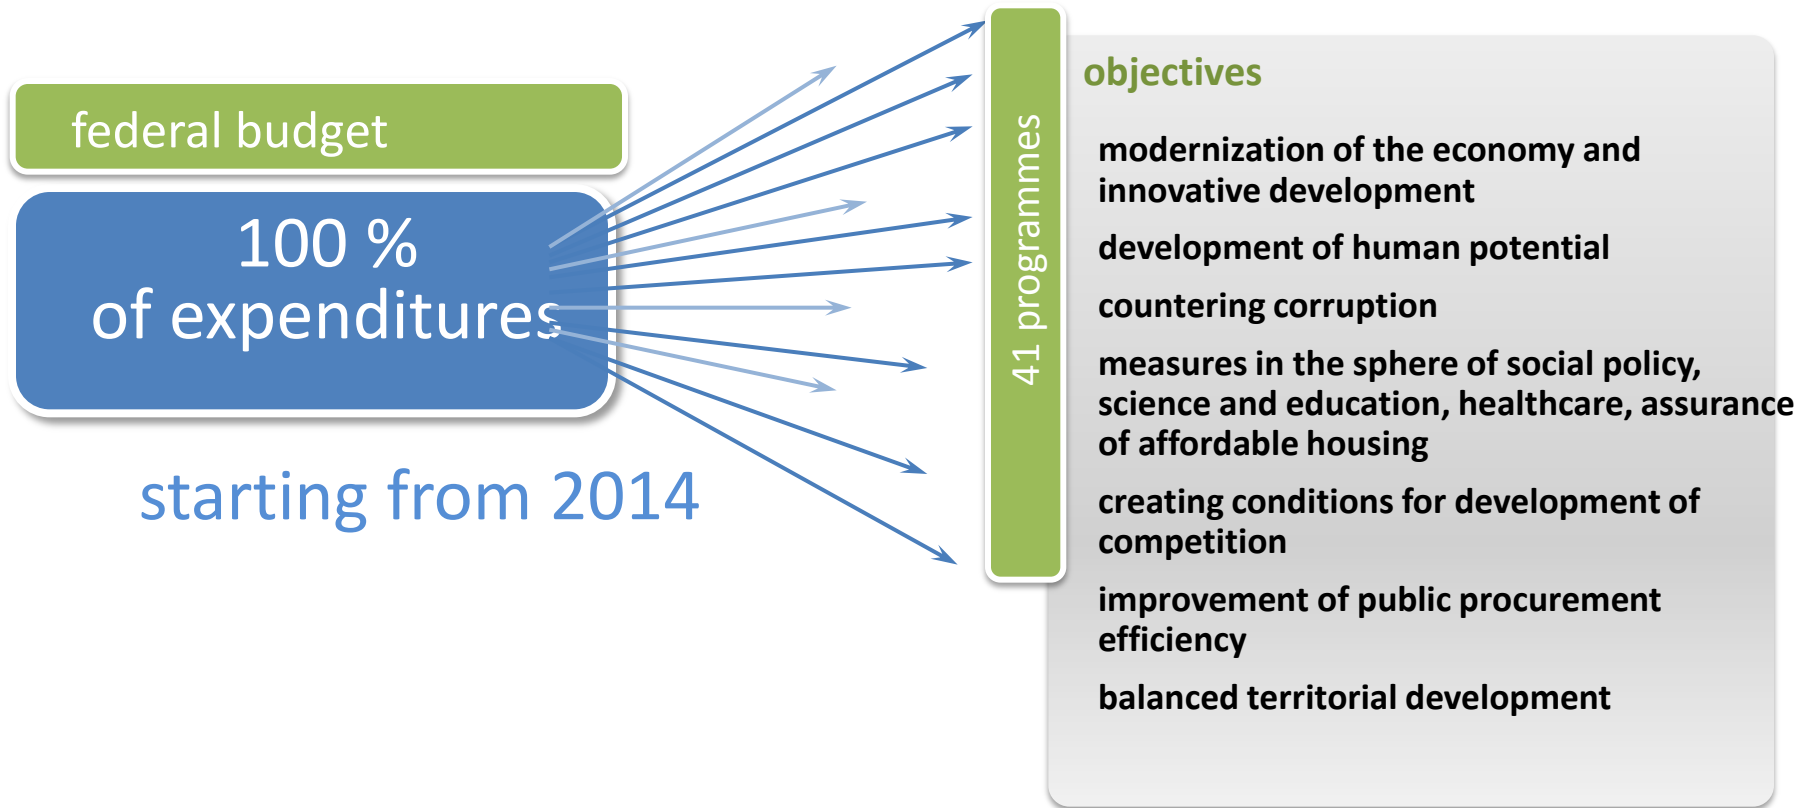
federal budget

100 %
of expenditures

starting from 2014

41 programmes

objectives

modernization of the economy and innovative development

development of human potential

countering corruption

measures in the sphere of social policy, science and education, healthcare, assurance of affordable housing

creating conditions for development of competition

improvement of public procurement efficiency

balanced territorial development